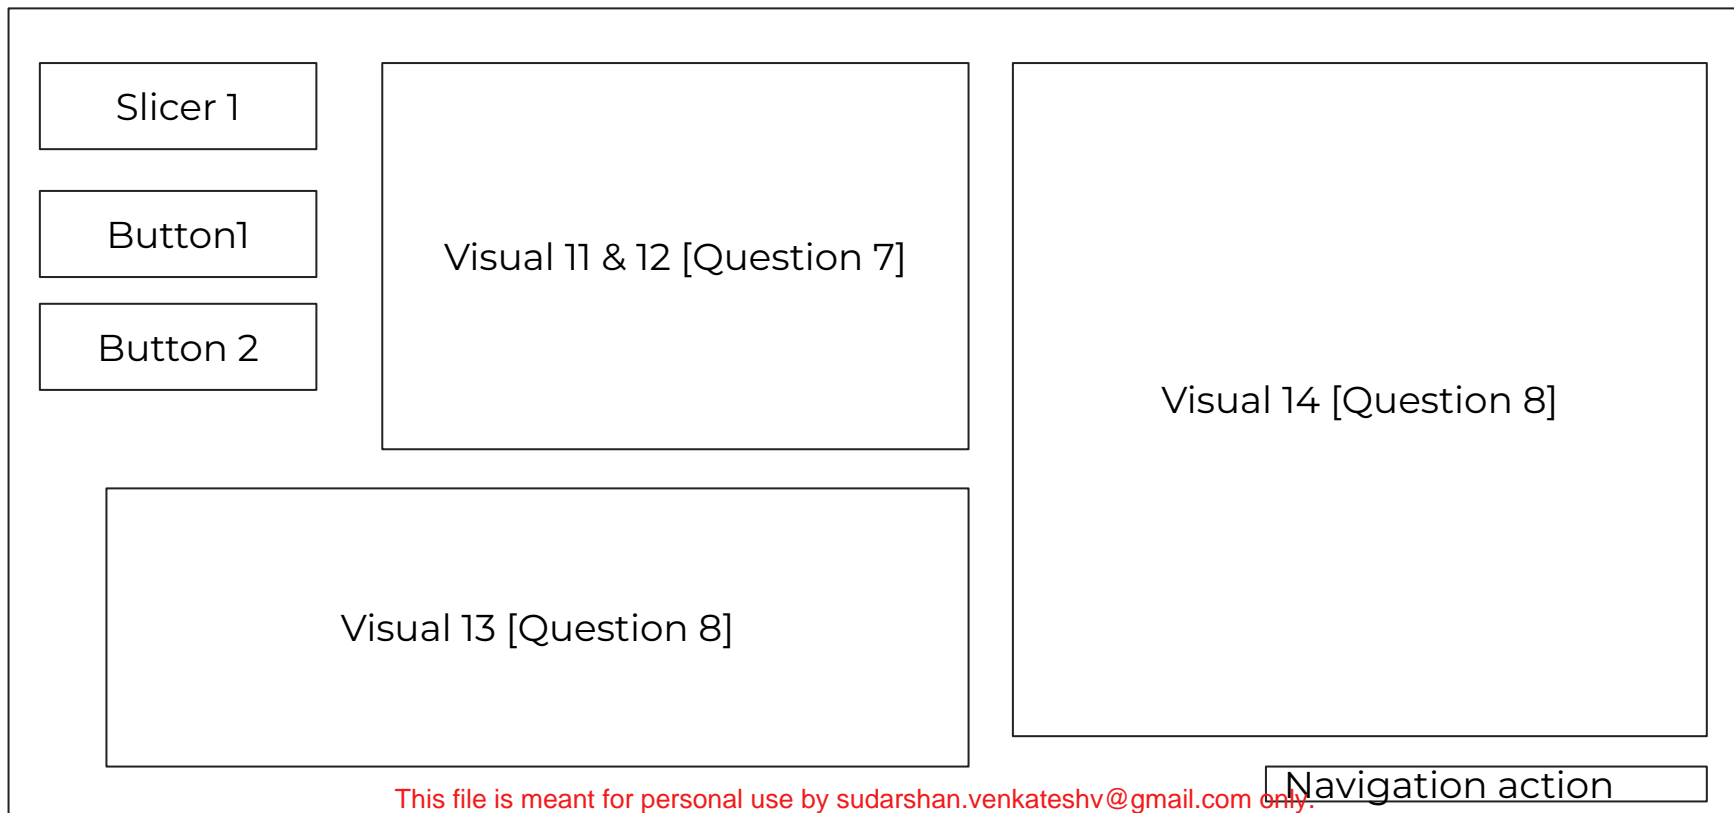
Slicer 1

Button1

Button 2

Visual 11 & 12 [Question 7]

Visual 14 [Question 8]

Visual 13 [Question 8]

Navigation action

This file is meant for personal use by sudarshan.venkateshv@gmail.com only.